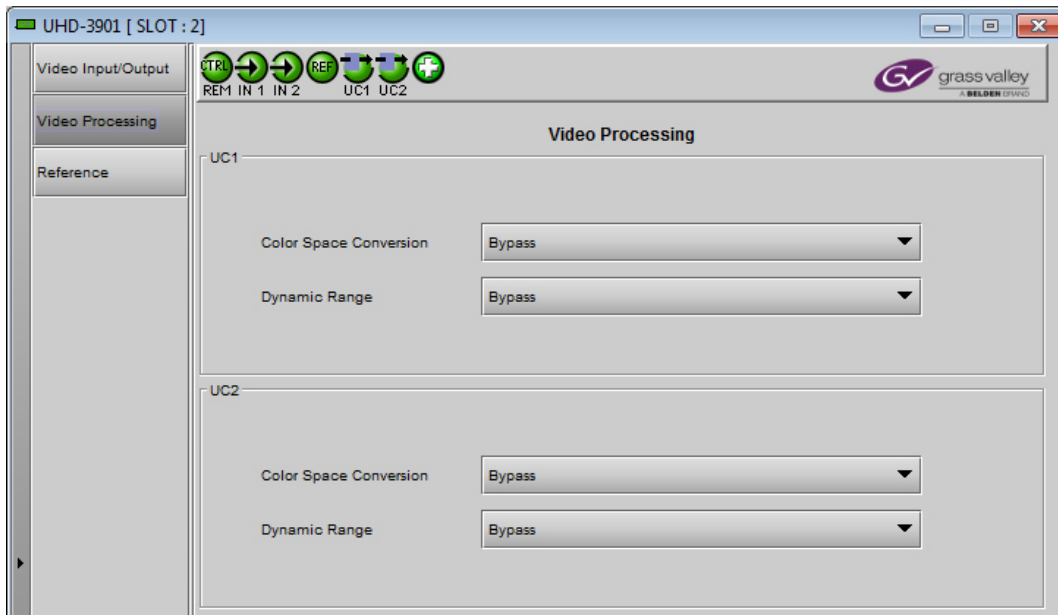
UHD-3901 [ SLOT : 2]

Video Input/Output

Video Processing

Reference

CTRL REM IN 1 IN 2 REF UC1 UC2

grass valley
A BELDEN BRAND

Video Processing

UC1

Color Space Conversion Bypass

Dynamic Range Bypass

UC2

Color Space Conversion Bypass

Dynamic Range Bypass